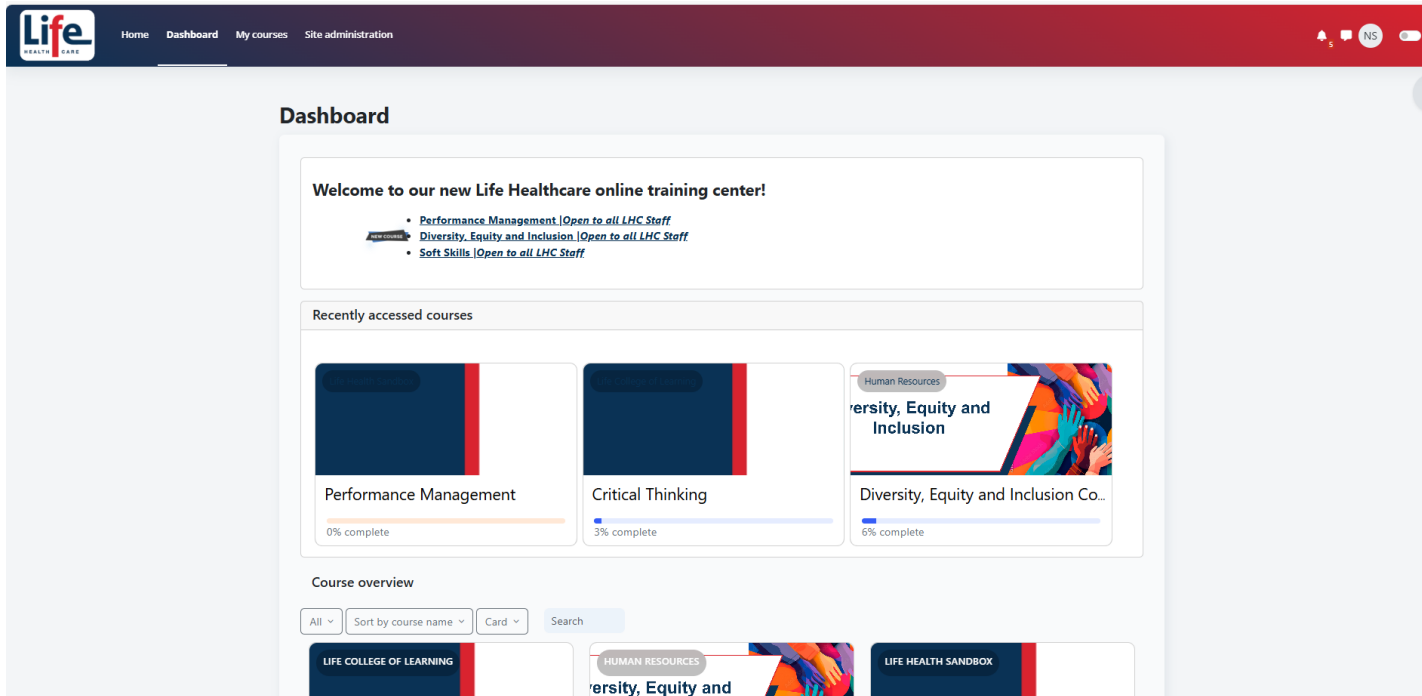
Life HEALTH CARE

Home Dashboard My courses Site administration

5 NS

Dashboard

Welcome to our new Life Healthcare online training center!

- Performance Management |Open to all LHC Staff
NEW COURSE
- Diversity, Equity and Inclusion |Open to all LHC Staff
- Soft Skills |Open to all LHC Staff

Recently accessed courses

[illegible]

Performance Management

0% complete

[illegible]

Critical Thinking

3% complete

Human Resources

versity, Equity and Inclusion

Diversity, Equity and Inclusion Co...

6% complete

Course overview

All Sort by course name Card Search

LIFE COLLEGE OF LEARNING

HUMAN RESOURCES

versity, Equity and

LIFE HEALTH SANDBOX